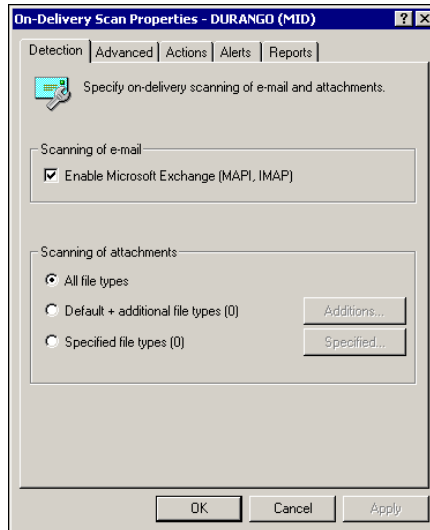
On-Delivery Scan Properties - DURANGO (MID)

? X

Detection | Advanced | Actions | Alerts | Reports

Specify on-delivery scanning of e-mail and attachments.

Scanning of e-mail

☑ Enable Microsoft Exchange (MAPI, IMAP)

Scanning of attachments

◉ All file types

○ Default + additional file types (0)

Additions...

○ Specified file types (0)

Specified...

OK

Cancel

Apply